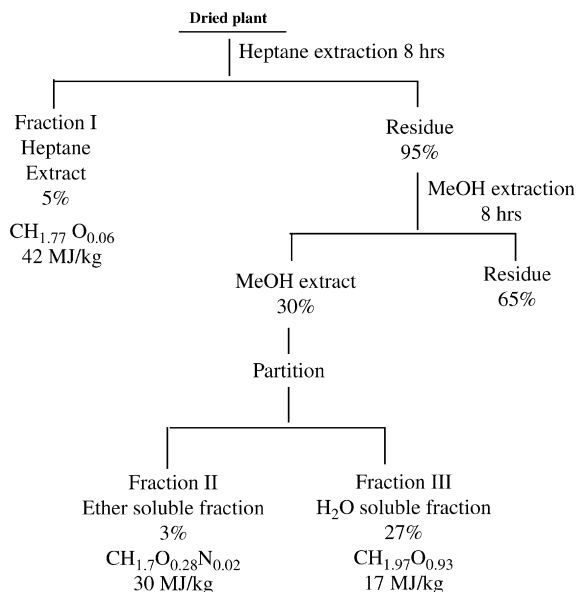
Dried plant

Heptane extraction 8 hrs

Fraction I
Heptane
Extract
5%

$CH_{1.77}O_{0.06}$
42 MJ/kg

Residue
95%

MeOH extraction
8 hrs

MeOH extract
30%

Residue
65%

Partition

Fraction II
Ether soluble fraction
3%
$CH_{1.7}O_{0.28}N_{0.02}$
30 MJ/kg

Fraction III
$H_2O$ soluble fraction
27%
$CH_{1.97}O_{0.93}$
17 MJ/kg